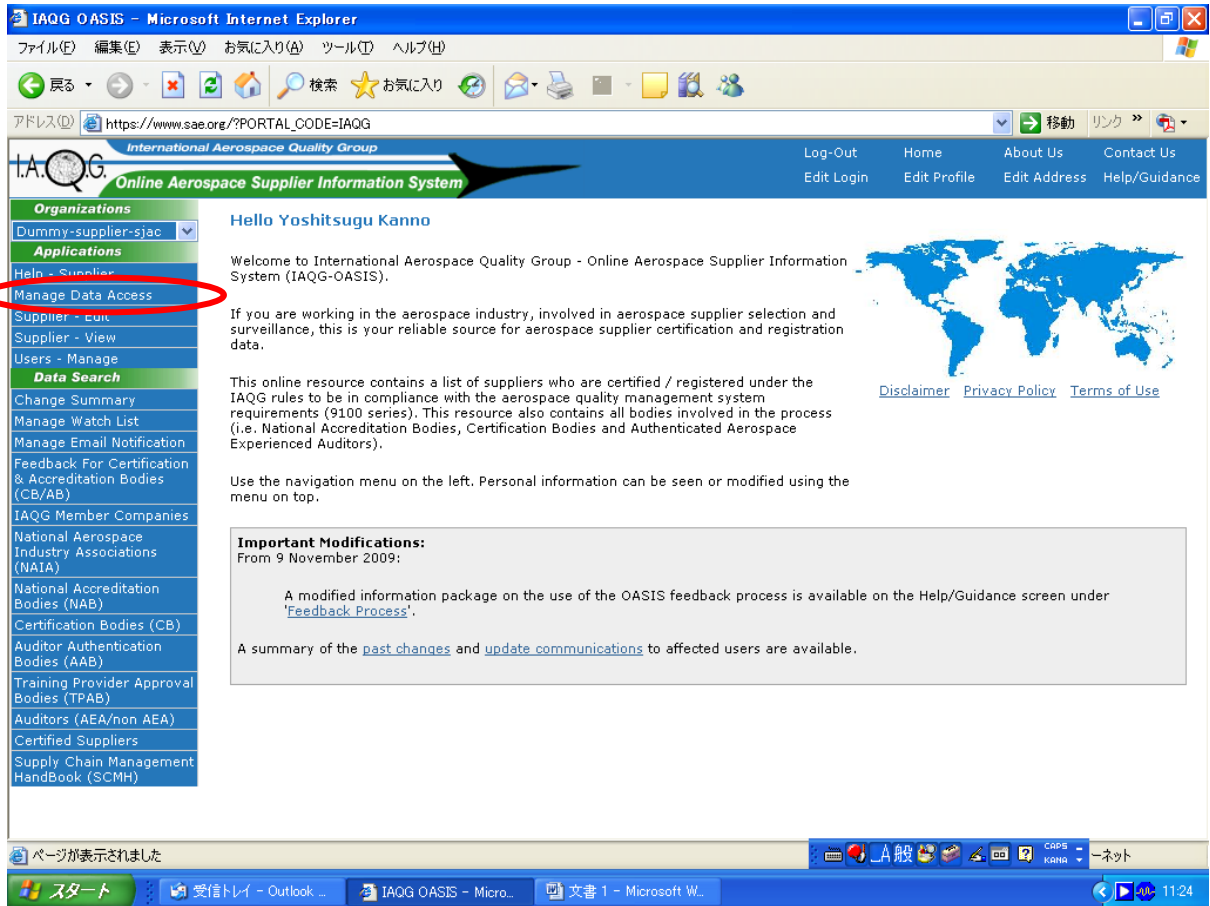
IAQG OASIS - Microsoft Internet Explorer

ファイル(F) 編集(E) 表示(V) お気に入り(A) ツール(T) ヘルプ(H)

戻る 検索 お気に入り

アドレス(D) https://www.sae.org/?PORTAL_CODE=IAQG 移動 リンク

I.A.Q.G. International Aerospace Quality Group
Online Aerospace Supplier Information System

Log-Out Home About Us Contact Us
Edit Login Edit Profile Edit Address Help/Guidance

Organizations
Dummy-supplier-sjac
Applications
Help - Supplier
Manage Data Access
Supplier - Edit
Supplier - View
Users - Manage
Data Search
Change Summary
Manage Watch List
Manage Email Notification
Feedback For Certification & Accreditation Bodies (CB/AB)
IAQG Member Companies
National Aerospace Industry Associations (NAIA)
National Accreditation Bodies (NAB)
Certification Bodies (CB)
Auditor Authentication Bodies (AAB)
Training Provider Approval Bodies (TPAB)
Auditors (AEA/non AEA)
Certified Suppliers
Supply Chain Management HandBook (SCMH)

Hello Yoshitsugu Kanno

Welcome to International Aerospace Quality Group - Online Aerospace Supplier Information System (IAQG-OASIS).

If you are working in the aerospace industry, involved in aerospace supplier selection and surveillance, this is your reliable source for aerospace supplier certification and registration data.

This online resource contains a list of suppliers who are certified / registered under the IAQG rules to be in compliance with the aerospace quality management system requirements (9100 series). This resource also contains all bodies involved in the process (i.e. National Accreditation Bodies, Certification Bodies and Authenticated Aerospace Experienced Auditors).

Use the navigation menu on the left. Personal information can be seen or modified using the menu on top.

Disclaimer Privacy Policy Terms of Use

Important Modifications:
From 9 November 2009:

A modified information package on the use of the OASIS feedback process is available on the Help/Guidance screen under 'Feedback Process'.

A summary of the past changes and update communications to affected users are available.

ページが表示されました
A 般 CAPS KANA ーネット

スタート 受信トレイ - Outlook ... IAQG OASIS - Micro... 文書 1 - Microsoft W... 11:24